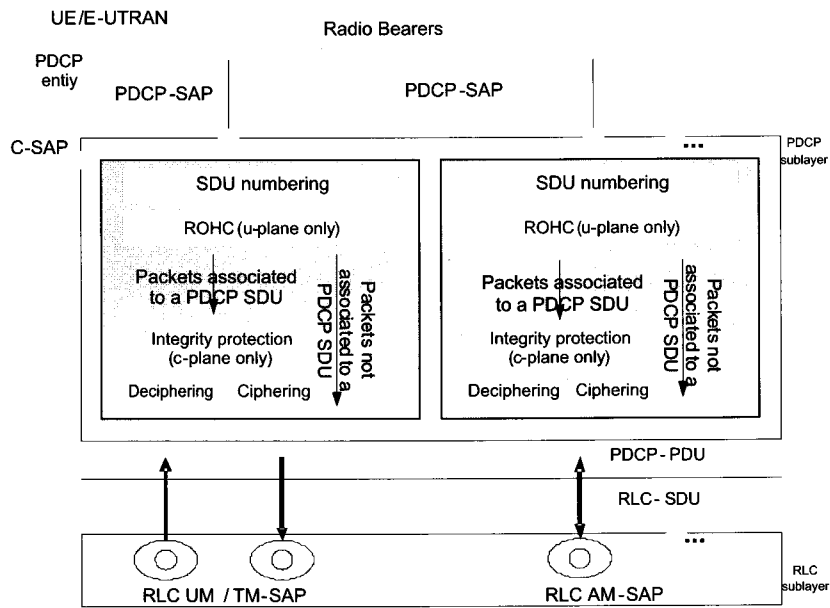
UE/E-UTRAN

Radio Bearers

PDCP entiy

PDCP-SAP

PDCP-SAP

C-SAP

...

PDCP sublayer

SDU numbering

ROHC (u-plane only)

Packets associated to a PDCP SDU

Packets not associated to a PDCP SDU

Integrity protection (c-plane only)

Deciphering

Ciphering

SDU numbering

ROHC (u-plane only)

Packets associated to a PDCP SDU

Packets not associated to a PDCP SDU

Integrity protection (c-plane only)

Deciphering

Ciphering

PDCP-PDU

RLC-SDU

...

RLC UM / TM-SAP

RLC AM-SAP

RLC sublayer